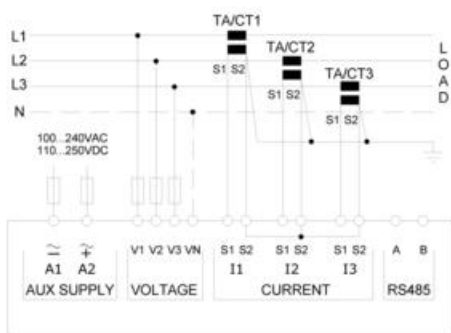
L1
L2
L3
N

TA/CT1
S1 S2
TA/CT2
S1 S2
TA/CT3
S1 S2

L
O
A
D

100...240VAC
110...250VDC

$\approx$ $\overset{\sim}{+}$
A1 A2
AUX SUPPLY

V1 V2 V3 VN
VOLTAGE

S1 S2 S1 S2 S1 S2
I1 I2 I3
CURRENT

A B
RS485